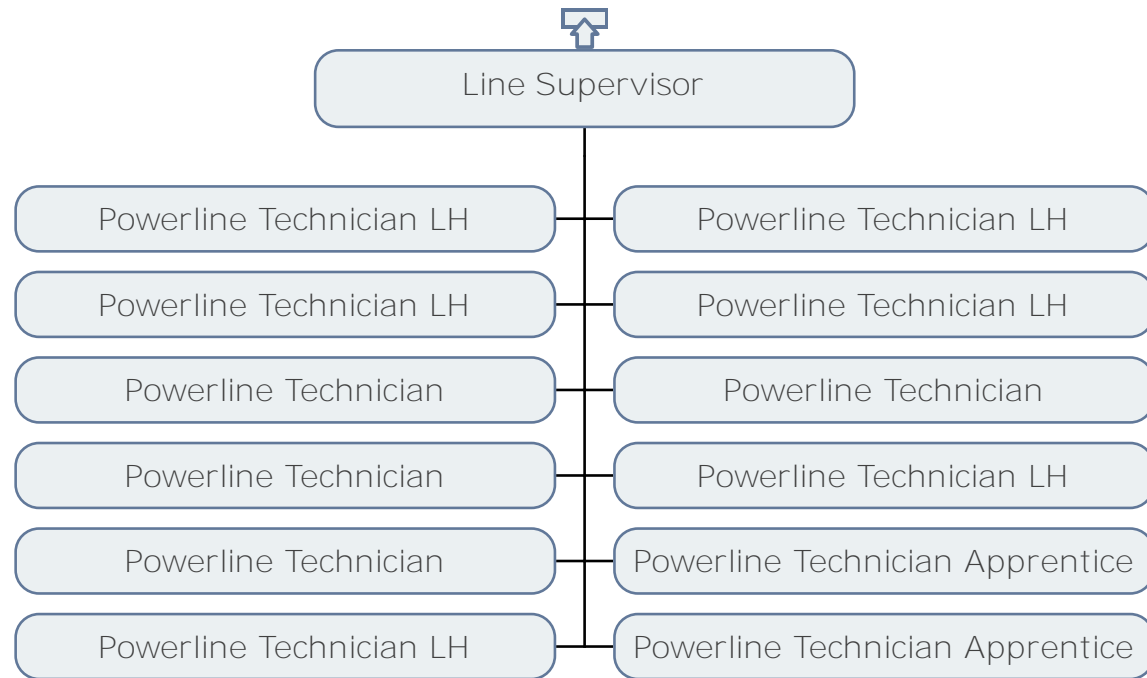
Line Supervisor

Powerline Technician LH

Powerline Technician LH

Powerline Technician

Powerline Technician

Powerline Technician

Powerline Technician LH

Powerline Technician LH

Powerline Technician LH

Powerline Technician

Powerline Technician LH

Powerline Technician Apprentice

Powerline Technician Apprentice